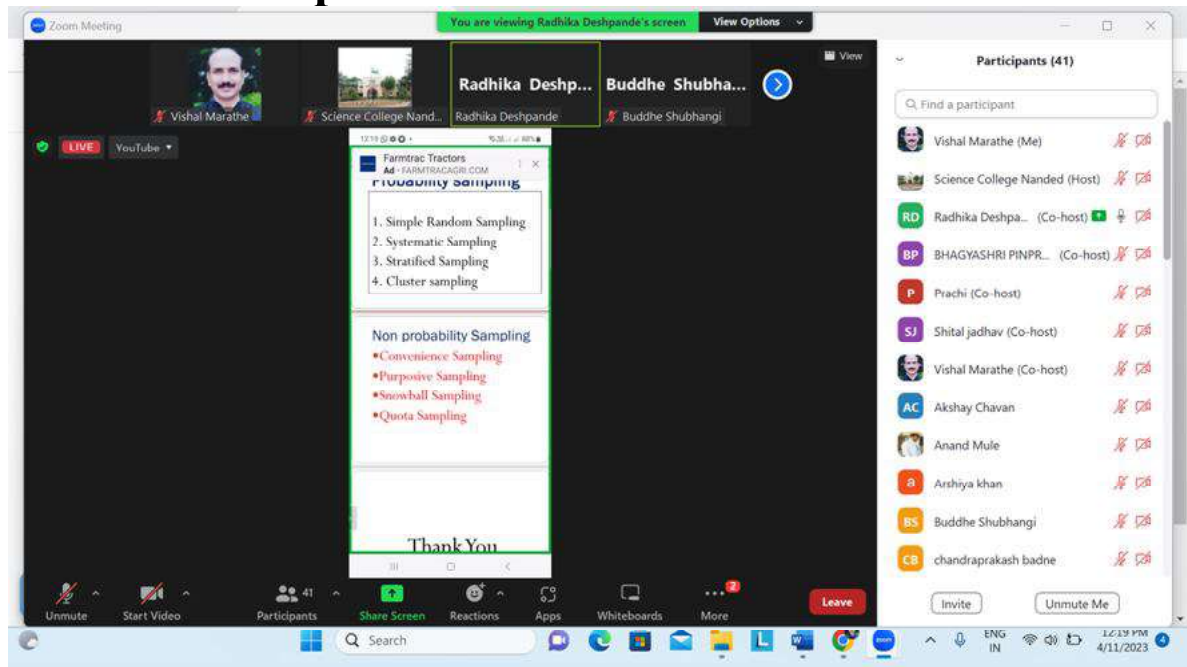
Zoom Meeting
You are viewing Radhika Deshpande's screen View Options

View

Vishal Marathe
Science College Nand...
Radhika Deshp... Radhika Deshpande
Buddhe Shubha... Buddhe Shubhangi

LIVE YouTube

Farmtrac Tractors
Ad · FARMTRACAGRI.COM
Probability Sampling

1. Simple Random Sampling
2. Systematic Sampling
3. Stratified Sampling
4. Cluster sampling

Non probability Sampling
•Convenience Sampling
•Purposive Sampling
•Snowball Sampling
•Quota Sampling

Thank You

Participants (41)
Find a participant
Vishal Marathe (Me)
Science College Nanded (Host)
RD Radhika Deshpa... (Co-host)
BP BHAGYASHRI PINPR... (Co-host)
P Prachi (Co-host)
SJ Shital jadhav (Co-host)
Vishal Marathe (Co-host)
AC Akshay Chavan
Anand Mule
a Arshiya khan
BS Buddhe Shubhangi
CB chandraprakash badne

Invite Unmute Me

Unmute Start Video 41 Participants Share Screen Reactions Apps Whiteboards 2 More Leave

Search
ENG IN
12:19 PM 4/11/2023 4